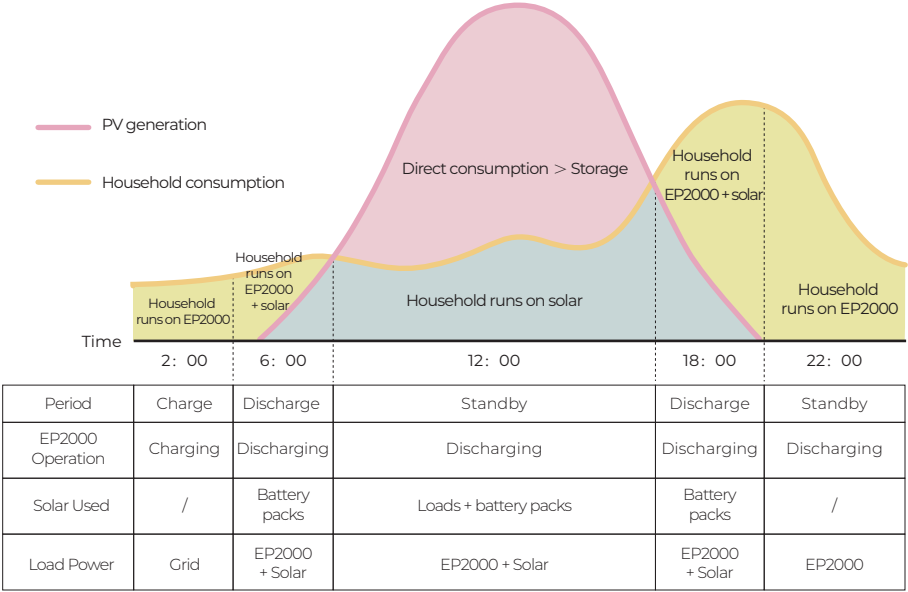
PV generation

Household consumption

Direct consumption > Storage

Household runs on EP2000 + solar

Household runs on EP2000

Household runs on EP2000 + solar

Household runs on solar

Household runs on EP2000

Time

2: 00

6: 00

12: 00

18: 00

22: 00

| Period | Charge | Discharge | Standby | Discharge | Standby |
|---|---|---|---|---|---|
| EP2000 Operation | Charging | Discharging | Discharging | Discharging | Discharging |
| Solar Used | / | Battery packs | Loads + battery packs | Battery packs | / |
| Load Power | Grid | EP2000 + Solar | EP2000 + Solar | EP2000 + Solar | EP2000 |